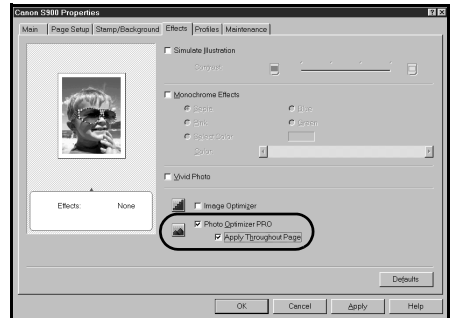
Canon S900 Properties

?X

Main | Page Setup | Stamp/Background | Effects | Profiles | Maintenance

Simulate Illustration

Contrast

Monochrome Effects

Sepia

Blue

Dark

Green

Select Color

Color

Vivid Photo

Effects: None

Image Optimizer

Photo Optimizer PRO

Apply Throughout Page

Defaults

OK

Cancel

Apply

Help